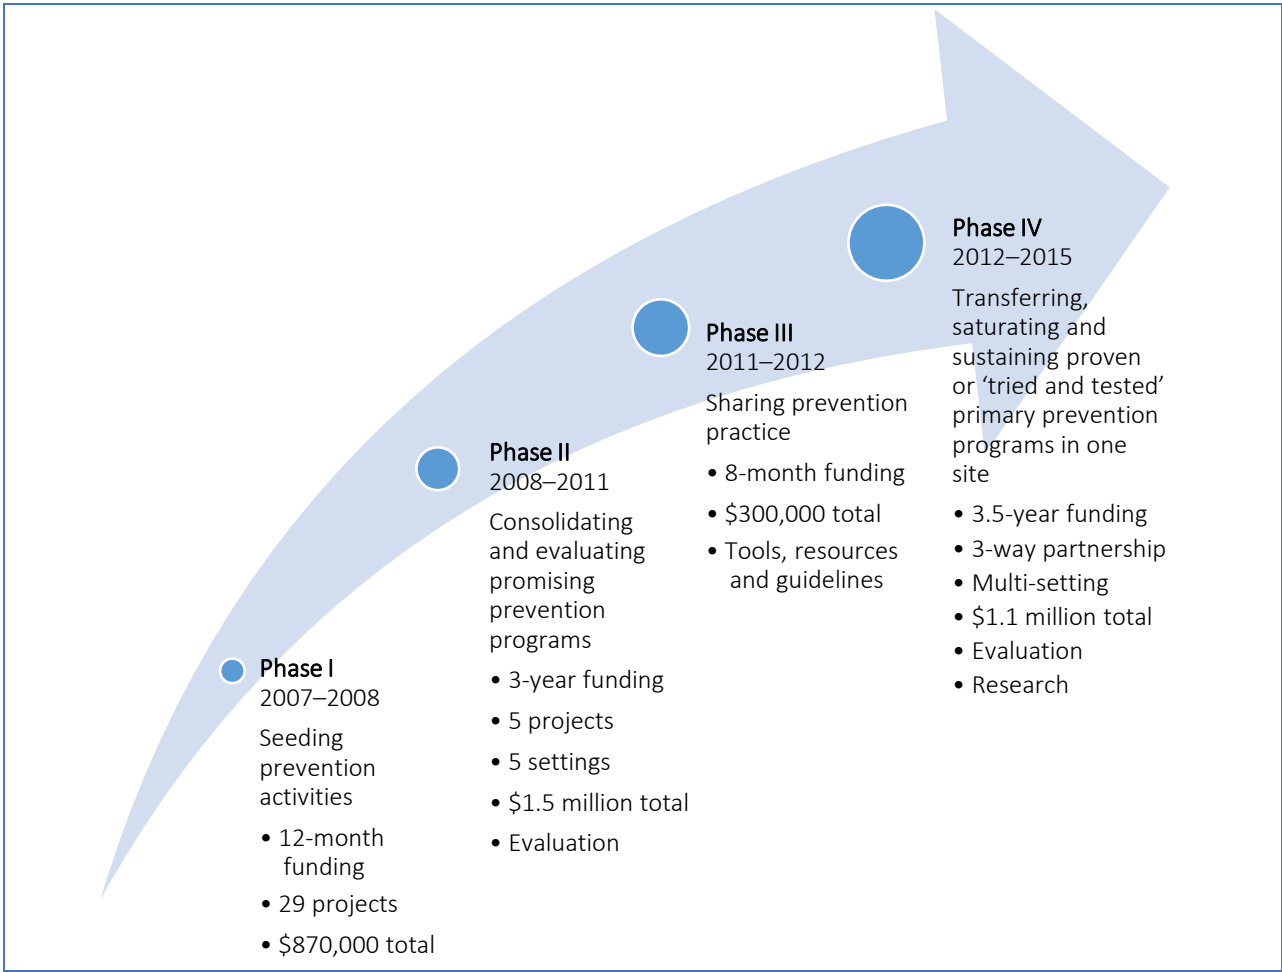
Phase I
2007–2008

Seeding prevention activities

- 12-month funding
- 29 projects
- \$870,000 total

Phase II
2008–2011

Consolidating and evaluating promising prevention programs

- 3-year funding
- 5 projects
- 5 settings
- \$1.5 million total
- Evaluation

Phase III
2011–2012

Sharing prevention practice

- 8-month funding
- \$300,000 total
- Tools, resources and guidelines

Phase IV
2012–2015

Transferring, saturating and sustaining proven or 'tried and tested' primary prevention programs in one site

- 3.5-year funding
- 3-way partnership
- Multi-setting
- \$1.1 million total
- Evaluation
- Research